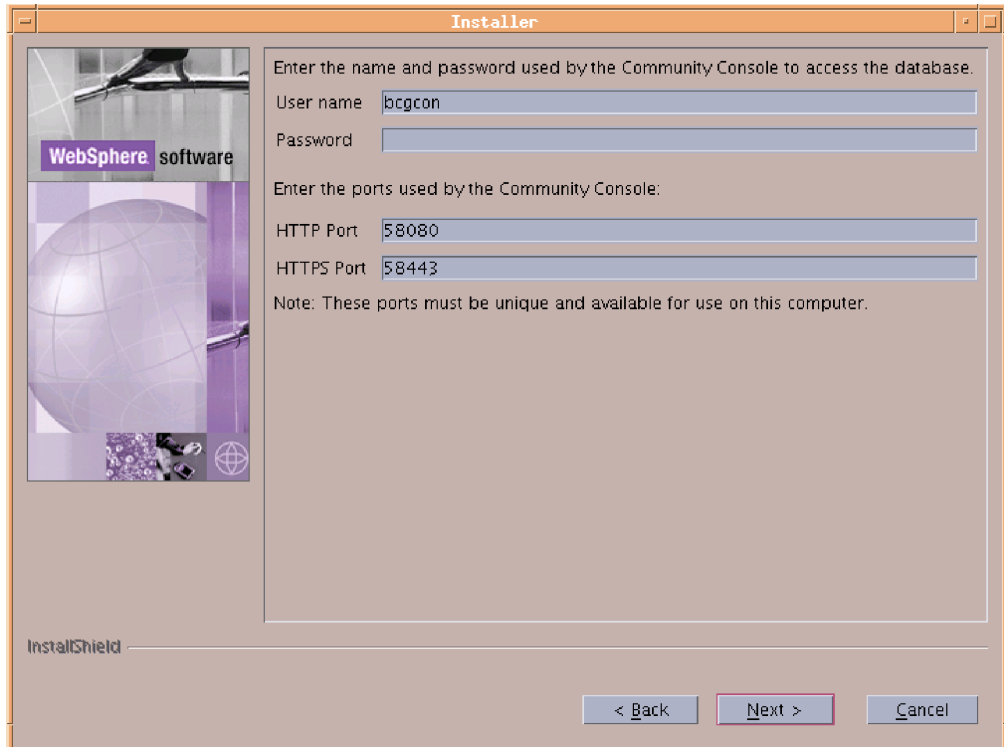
Installer

WebSphere. software

Enter the name and password used by the Community Console to access the database.

User name bcgcon

Password

Enter the ports used by the Community Console:

HTTP Port 58080

HTTPS Port 58443

Note: These ports must be unique and available for use on this computer.

InstallShield

< Back

Next >

Cancel